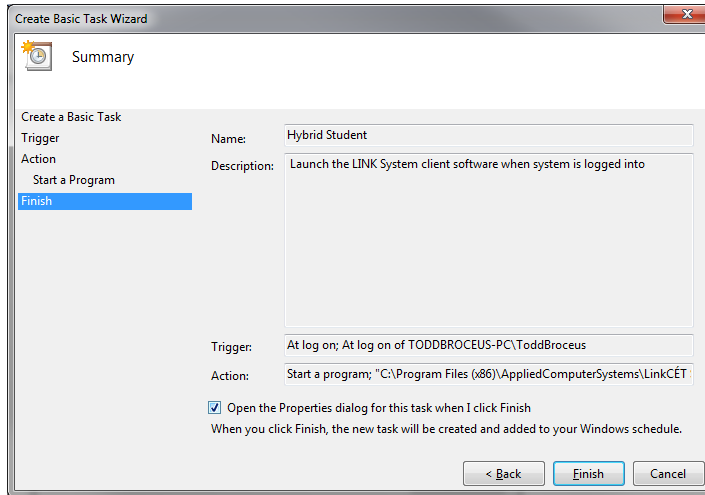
Create Basic Task Wizard

Summary

Create a Basic Task
Trigger
Action
Start a Program
Finish

Name: Hybrid Student

Description: Launch the LINK System client software when system is logged into

Trigger: At log on; At log on of TODDBROCEUS-PC\ToddBroceus

Action: Start a program; "C:\Program Files (x86)\AppliedComputerSystems\LinkCET

Open the Properties dialog for this task when I click Finish

When you click Finish, the new task will be created and added to your Windows schedule.

< Back   Finish   Cancel